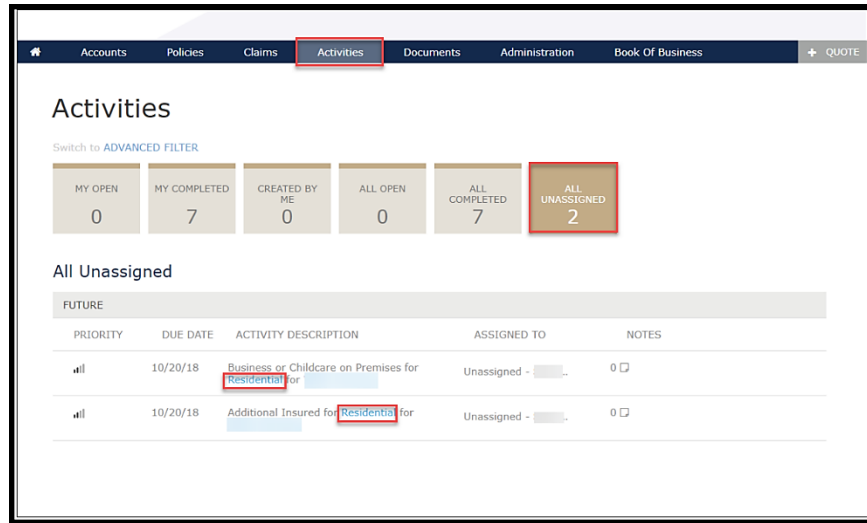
Accounts Policies Claims Activities Documents Administration Book Of Business + QUOTE

Activities

Switch to ADVANCED FILTER

| MY OPEN | MY COMPLETED | CREATED BY ME | ALL OPEN | ALL COMPLETED | ALL UNASSIGNED |
|---|---|---|---|---|---|
| 0 | 7 | 0 | 0 | 7 | 2 |

All Unassigned

FUTURE

| PRIORITY | DUE DATE | ACTIVITY DESCRIPTION | ASSIGNED TO | NOTES |
|---|---|---|---|---|
| | 10/20/18 | Business or Childcare on Premises for Residential for | Unassigned - .. | 0 |
| | 10/20/18 | Additional Insured for Residential for | Unassigned - .. | 0 |